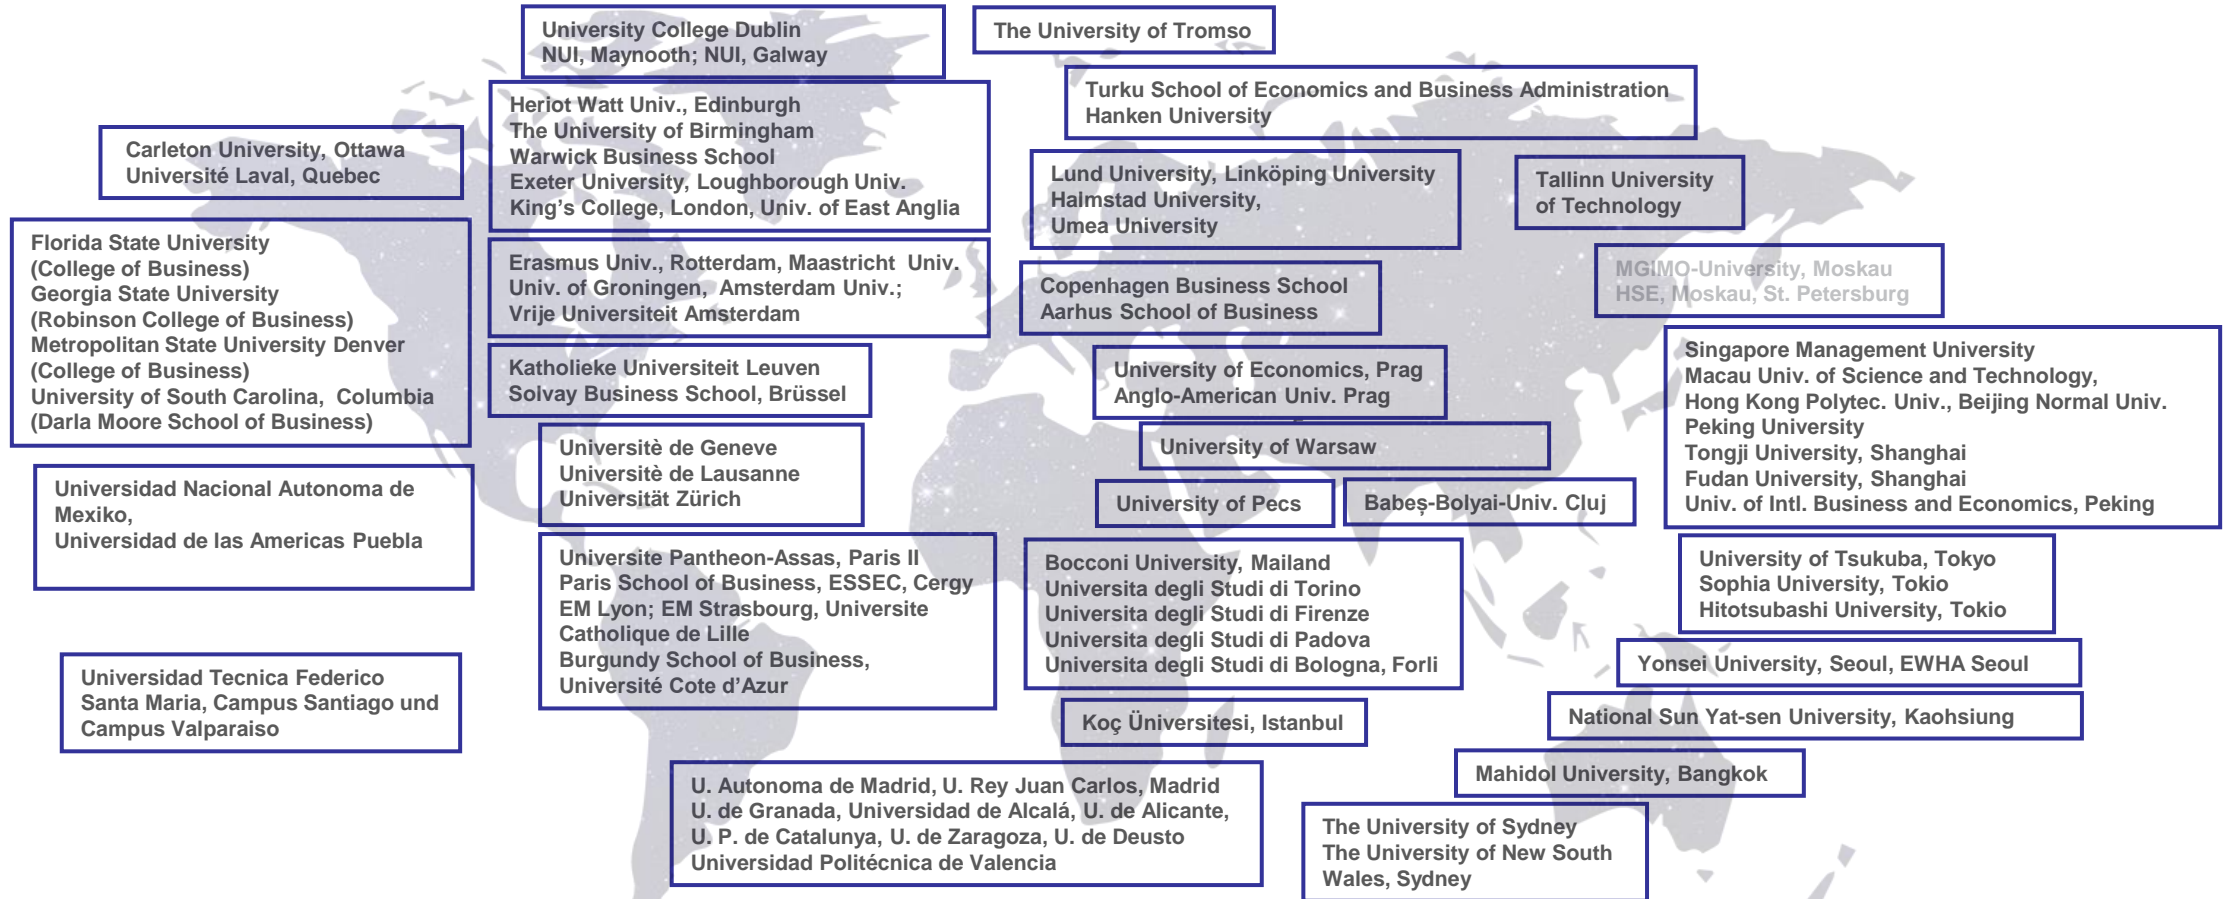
University College Dublin
NUI, Maynooth; NUI, Galway

The University of Tromso

Turku School of Economics and Business Administration
Hanken University

Carleton University, Ottawa
Université Laval, Quebec

Heriot Watt Univ., Edinburgh
The University of Birmingham
Warwick Business School
Exeter University, Loughborough Univ.
King's College, London, Univ. of East Anglia

Lund University, Linköping University
Halmstad University,
Umea University

Tallinn University
of Technology

Florida State University
(College of Business)
Georgia State University
(Robinson College of Business)
Metropolitan State University Denver
(College of Business)
University of South Carolina, Columbia
(Darla Moore School of Business)

Erasmus Univ., Rotterdam, Maastricht Univ.
Univ. of Groningen, Amsterdam Univ.;
Vrije Universiteit Amsterdam

Copenhagen Business School
Aarhus School of Business

MGIMO-University, Moskau
HSE, Moskau, St. Petersburg

Katholieke Universiteit Leuven
Solvay Business School, Brüssel

University of Economics, Prag
Anglo-American Univ. Prag

Singapore Management University
Macau Univ. of Science and Technology,
Hong Kong Polytec. Univ., Beijing Normal Univ.
Peking University
Tongji University, Shanghai
Fudan University, Shanghai
Univ. of Intl. Business and Economics, Peking

University of Warsaw

Universitè de Geneve
Universitè de Lausanne
Universität Zürich

University of Pecs

Babeș-Bolyai-Univ. Cluj

Universidad Nacional Autonoma de Mexiko,
Universidad de las Americas Puebla

Universite Pantheon-Assas, Paris II
Paris School of Business, ESSEC, Cergy
EM Lyon; EM Strasbourg, Universite Catholique de Lille
Burgundy School of Business,
Université Cote d'Azur

Bocconi University, Mailand
Universita degli Studi di Torino
Universita degli Studi di Firenze
Universita degli Studi di Padova
Universita degli Studi di Bologna, Forli

University of Tsukuba, Tokyo
Sophia University, Tokio
Hitotsubashi University, Tokio

Universidad Tecnica Federico
Santa Maria, Campus Santiago und Campus Valparaiso

Yonsei University, Seoul, EWHA Seoul

Koç Üniversitesi, Istanbul

National Sun Yat-sen University, Kaohsiung

Mahidol University, Bangkok

U. Autonoma de Madrid, U. Rey Juan Carlos, Madrid
U. de Granada, Universidad de Alcalá, U. de Alicante,
U. P. de Catalunya, U. de Zaragoza, U. de Deusto
Universidad Politécnica de Valencia

The University of Sydney
The University of New South Wales, Sydney